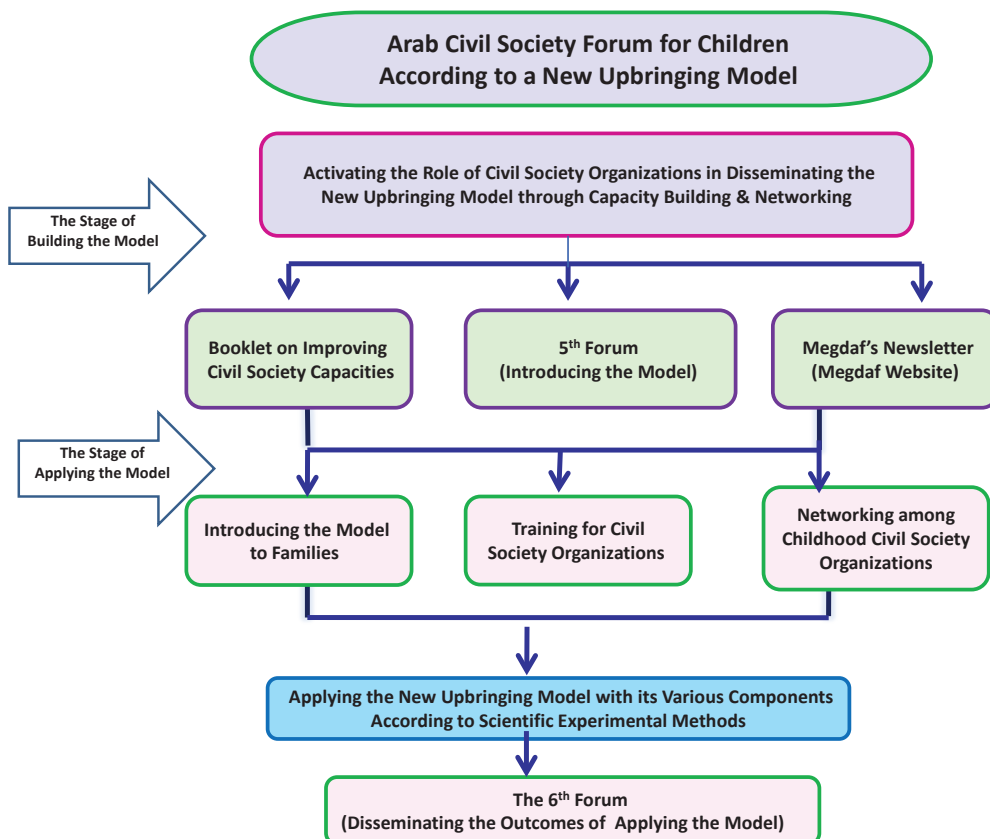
Arab Civil Society Forum for Children According to a New Upbringing Model

Activating the Role of Civil Society Organizations in Disseminating the New Upbringing Model through Capacity Building & Networking

The Stage of Building the Model

Booklet on Improving Civil Society Capacities

5$^{th}$ Forum (Introducing the Model)

Megdaf's Newsletter (Megdaf Website)

The Stage of Applying the Model

Introducing the Model to Families

Training for Civil Society Organizations

Networking among Childhood Civil Society Organizations

Applying the New Upbringing Model with its Various Components According to Scientific Experimental Methods

The 6$^{th}$ Forum (Disseminating the Outcomes of Applying the Model)